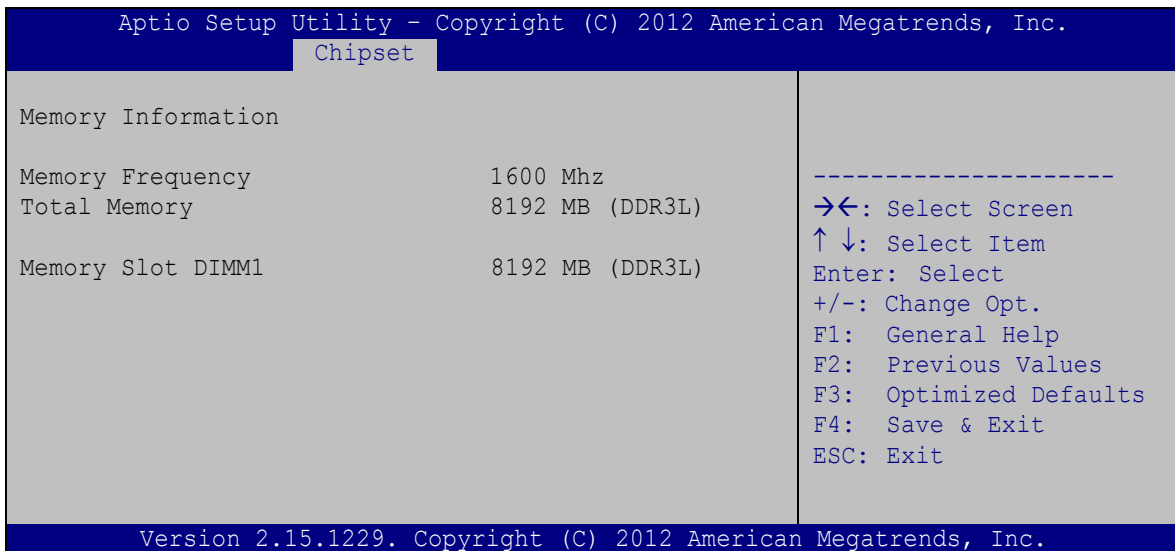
Aptio Setup Utility – Copyright (C) 2012 American Megatrends, Inc.
Chipset

Memory Information

| | |
|---|---|
| Memory Frequency | 1600 Mhz |
| Total Memory | 8192 MB (DDR3L) |
| Memory Slot DIMM1 | 8192 MB (DDR3L) |

---------------------
→←: Select Screen
↑ ↓: Select Item
Enter: Select
+/-: Change Opt.
F1: General Help
F2: Previous Values
F3: Optimized Defaults
F4: Save & Exit
ESC: Exit

Version 2.15.1229. Copyright (C) 2012 American Megatrends, Inc.